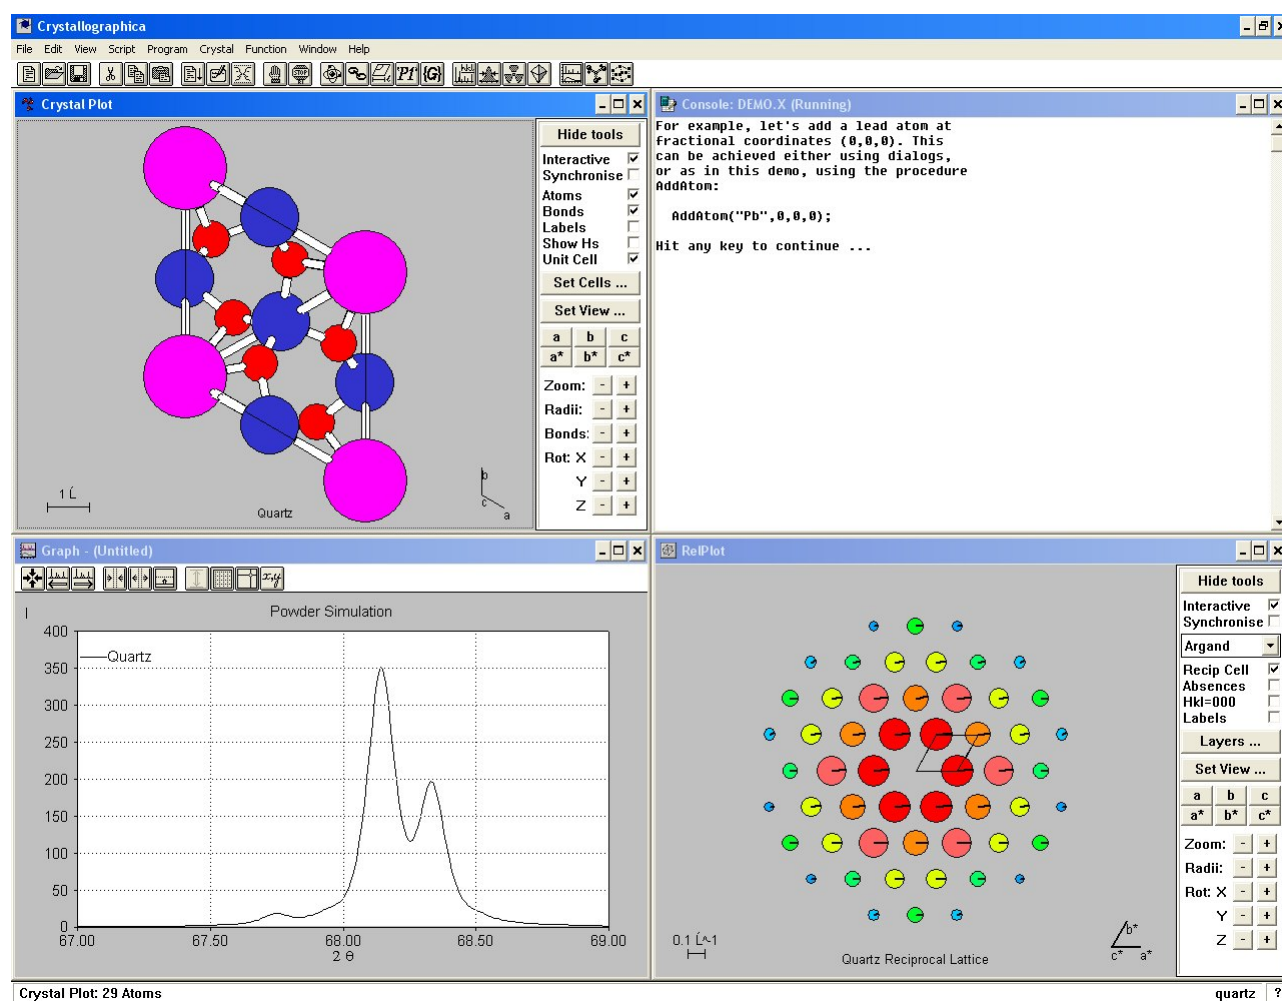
Crystallographica

File Edit View Script Program Crystal Function Window Help

Crystal Plot

Hide tools
Interactive
Synchronise
Atoms
Bonds
Labels
Show Hs
Unit Cell
Set Cells ...
Set View ...
a b c
a* b* c*
Zoom: - +
Radii: - +
Bonds: - +
Rot: X - +
Y - +
Z - +

1 Ĺ
Quartz
b
c
a

Console: DEMO.X (Running)

For example, let's add a lead atom at fractional coordinates (0,0,0). This can be achieved either using dialogs, or as in this demo, using the procedure AddAtom:

AddAtom("Pb",0,0,0);

Hit any key to continue ...

Graph - (Untitled)

I
Powder Simulation
Quartz
400
350
300
250
200
150
100
50
0
67.00
67.50
68.00
68.50
69.00
2 θ

RelPlot

Hide tools
Interactive
Synchronise
Argand
Recip Cell
Absences
Hkl=000
Labels
Layers ...
Set View ...
a b c
a* b* c*
Zoom: - +
Radii: - +
Rot: X - +
Y - +
Z - +

0.1 Ĺ^-1
Quartz Reciprocal Lattice
b*
c* a*

Crystal Plot: 29 Atoms
quartz ?